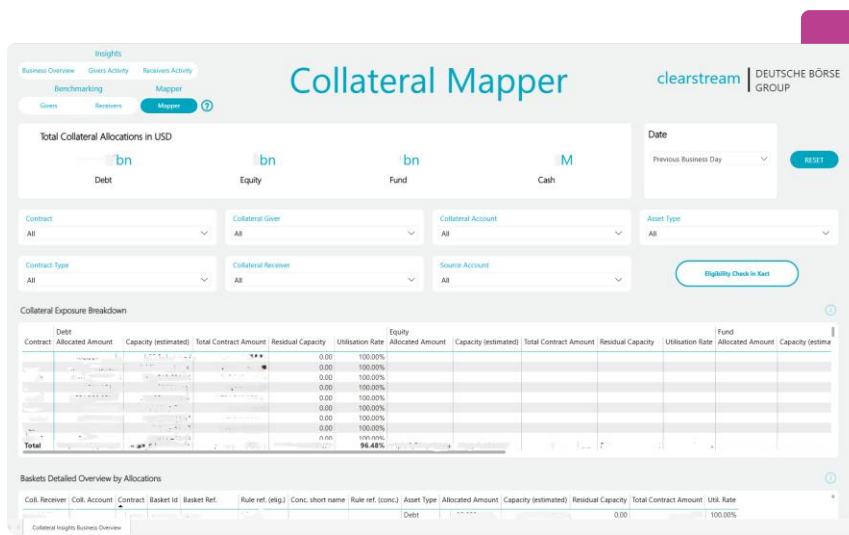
Insights

Business Overview Givers Activity Receivers Activity

Benchmarking Mapper

Givers Receivers Mapper ?

Collateral Mapper

clearstream | DEUTSCHE BÖRSE GROUP

Total Collateral Allocations in USD

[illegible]bn Debt

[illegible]bn Equity

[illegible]bn Fund

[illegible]M Cash

Date

Previous Business Day

RESET

Contract
All

Collateral Giver
All

Collateral Account
All

Asset Type
All

Contract Type
All

Collateral Receiver
All

Source Account
All

Eligibility Check in Xact

Collateral Exposure Breakdown

| Contract | Debt Allocated Amount | Capacity (estimated) | Total Contract Amount | Residual Capacity | Utilisation Rate | Equity Allocated Amount | Capacity (estimated) | Total Contract Amount | Residual Capacity | Utilisation Rate | Fund Allocated Amount | Capacity (estima |
|---|---|---|---|---|---|---|---|---|---|---|---|---|
| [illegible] | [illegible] | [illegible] | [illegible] | 0.00 | 100.00% | | | | | | | |
| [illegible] | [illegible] | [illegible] | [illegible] | 0.00 | 100.00% | | | | | | | |
| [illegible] | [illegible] | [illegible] | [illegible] | 0.00 | 100.00% | | | | | | | |
| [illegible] | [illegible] | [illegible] | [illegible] | 0.00 | 100.00% | | | | | | | |
| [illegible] | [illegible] | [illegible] | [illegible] | 0.00 | 100.00% | | | | | | | |
| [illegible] | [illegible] | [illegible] | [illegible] | 0.00 | 100.00% | | | | | | | |
| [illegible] | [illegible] | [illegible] | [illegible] | 0.00 | 100.00% | | | | | | | |
| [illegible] | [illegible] | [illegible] | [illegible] | 0.00 | 100.00% | | | | | | | |
| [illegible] | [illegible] | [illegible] | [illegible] | 0.00 | 100.00% | | | | | | | |
| Total | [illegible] | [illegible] | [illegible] | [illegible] | 96.48% | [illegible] | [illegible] | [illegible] | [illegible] | | | |

Baskets Detailed Overview by Allocations

| Coll. Receiver | Coll. Account | Contract | Basket Id | Basket Ref. | Rule ref. (elig.) | Conc. short name | Rule ref. (conc.) | Asset Type | Allocated Amount | Capacity (estimated) | Residual Capacity | Total Contract Amount | Util. Rate |
|---|---|---|---|---|---|---|---|---|---|---|---|---|---|
| | | | | | | | | Debt | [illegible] | | 0.00 | | 100.00% |

Collateral Insights Business Overview